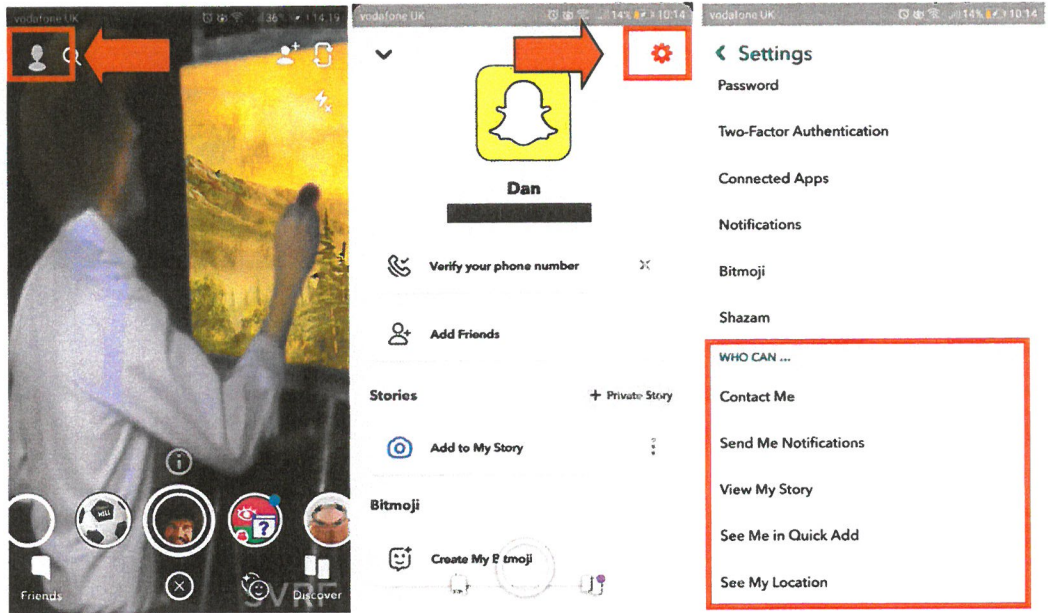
vodafone UK 36% 14:19

Friends

Discover

SVRF

vodafone UK 14% 10:14

Dan

Verify your phone number

Add Friends

Stories

+ Private Story

Add to My Story

Bitmoji

Create My B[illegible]tmoji

vodafone UK 14% 10:14

‹ Settings

Password

Two-Factor Authentication

Connected Apps

Notifications

Bitmoji

Shazam

WHO CAN ...

Contact Me

Send Me Notifications

View My Story

See Me in Quick Add

See My Location